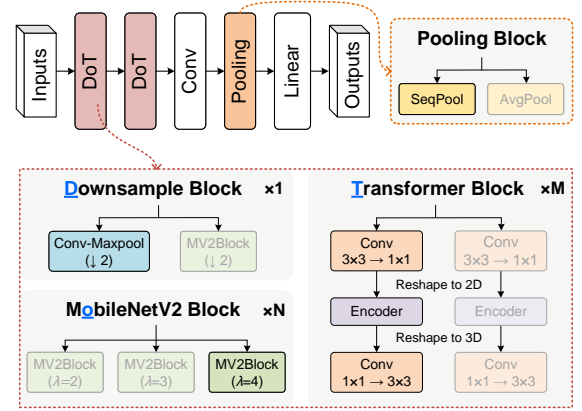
Inputs
DoT
DoT
Conv
Pooling
Linear
Outputs

Pooling Block
SeqPool
AvgPool

Downsample Block ×1
Conv-Maxpool ($\downarrow$ 2)
MV2Block ($\downarrow$ 2)

MobileNetV2 Block ×N
MV2Block ($\lambda$=2)
MV2Block ($\lambda$=3)
MV2Block ($\lambda$=4)

Transformer Block ×M
Conv $3\times3 \rightarrow 1\times1$
Conv $3\times3 \rightarrow 1\times1$
Reshape to 2D
Encoder
Encoder
Reshape to 3D
Conv $1\times1 \rightarrow 3\times3$
Conv $1\times1 \rightarrow 3\times3$